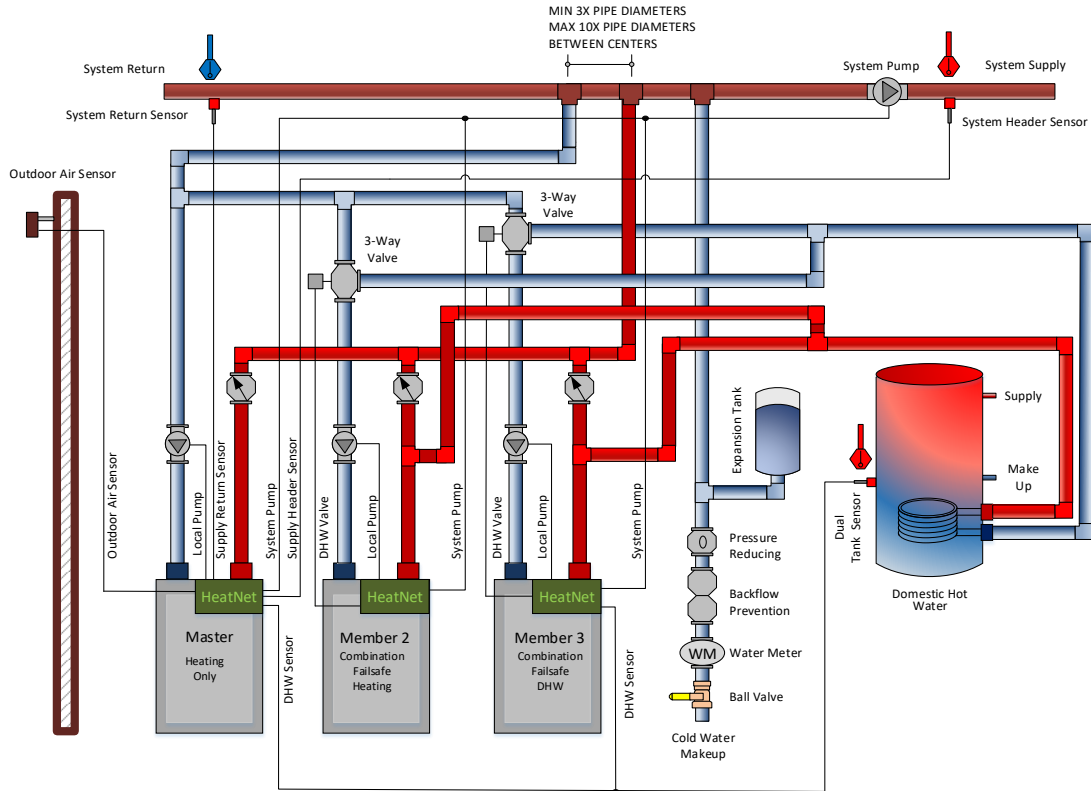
MIN 3X PIPE DIAMETERS
MAX 10X PIPE DIAMETERS
BETWEEN CENTERS

System Return

System Pump

System Supply

System Return Sensor

System Header Sensor

Outdoor Air Sensor

3-Way Valve

3-Way Valve

Expansion Tank

Supply

Make Up

Outdoor Air Sensor

Local Pump

Supply Return Sensor

System Pump

Supply Header Sensor

DHW Valve

Local Pump

System Pump

DHW Valve

Local Pump

System Pump

Dual Tank Sensor

Pressure Reducing

Backflow Prevention

WM

Water Meter

Ball Valve

Domestic Hot Water

HeatNet

Master
Heating Only

HeatNet

Member 2
Combination Failsafe Heating

HeatNet

Member 3
Combination Failsafe DHW

DHW Sensor

DHW Sensor

Cold Water Makeup